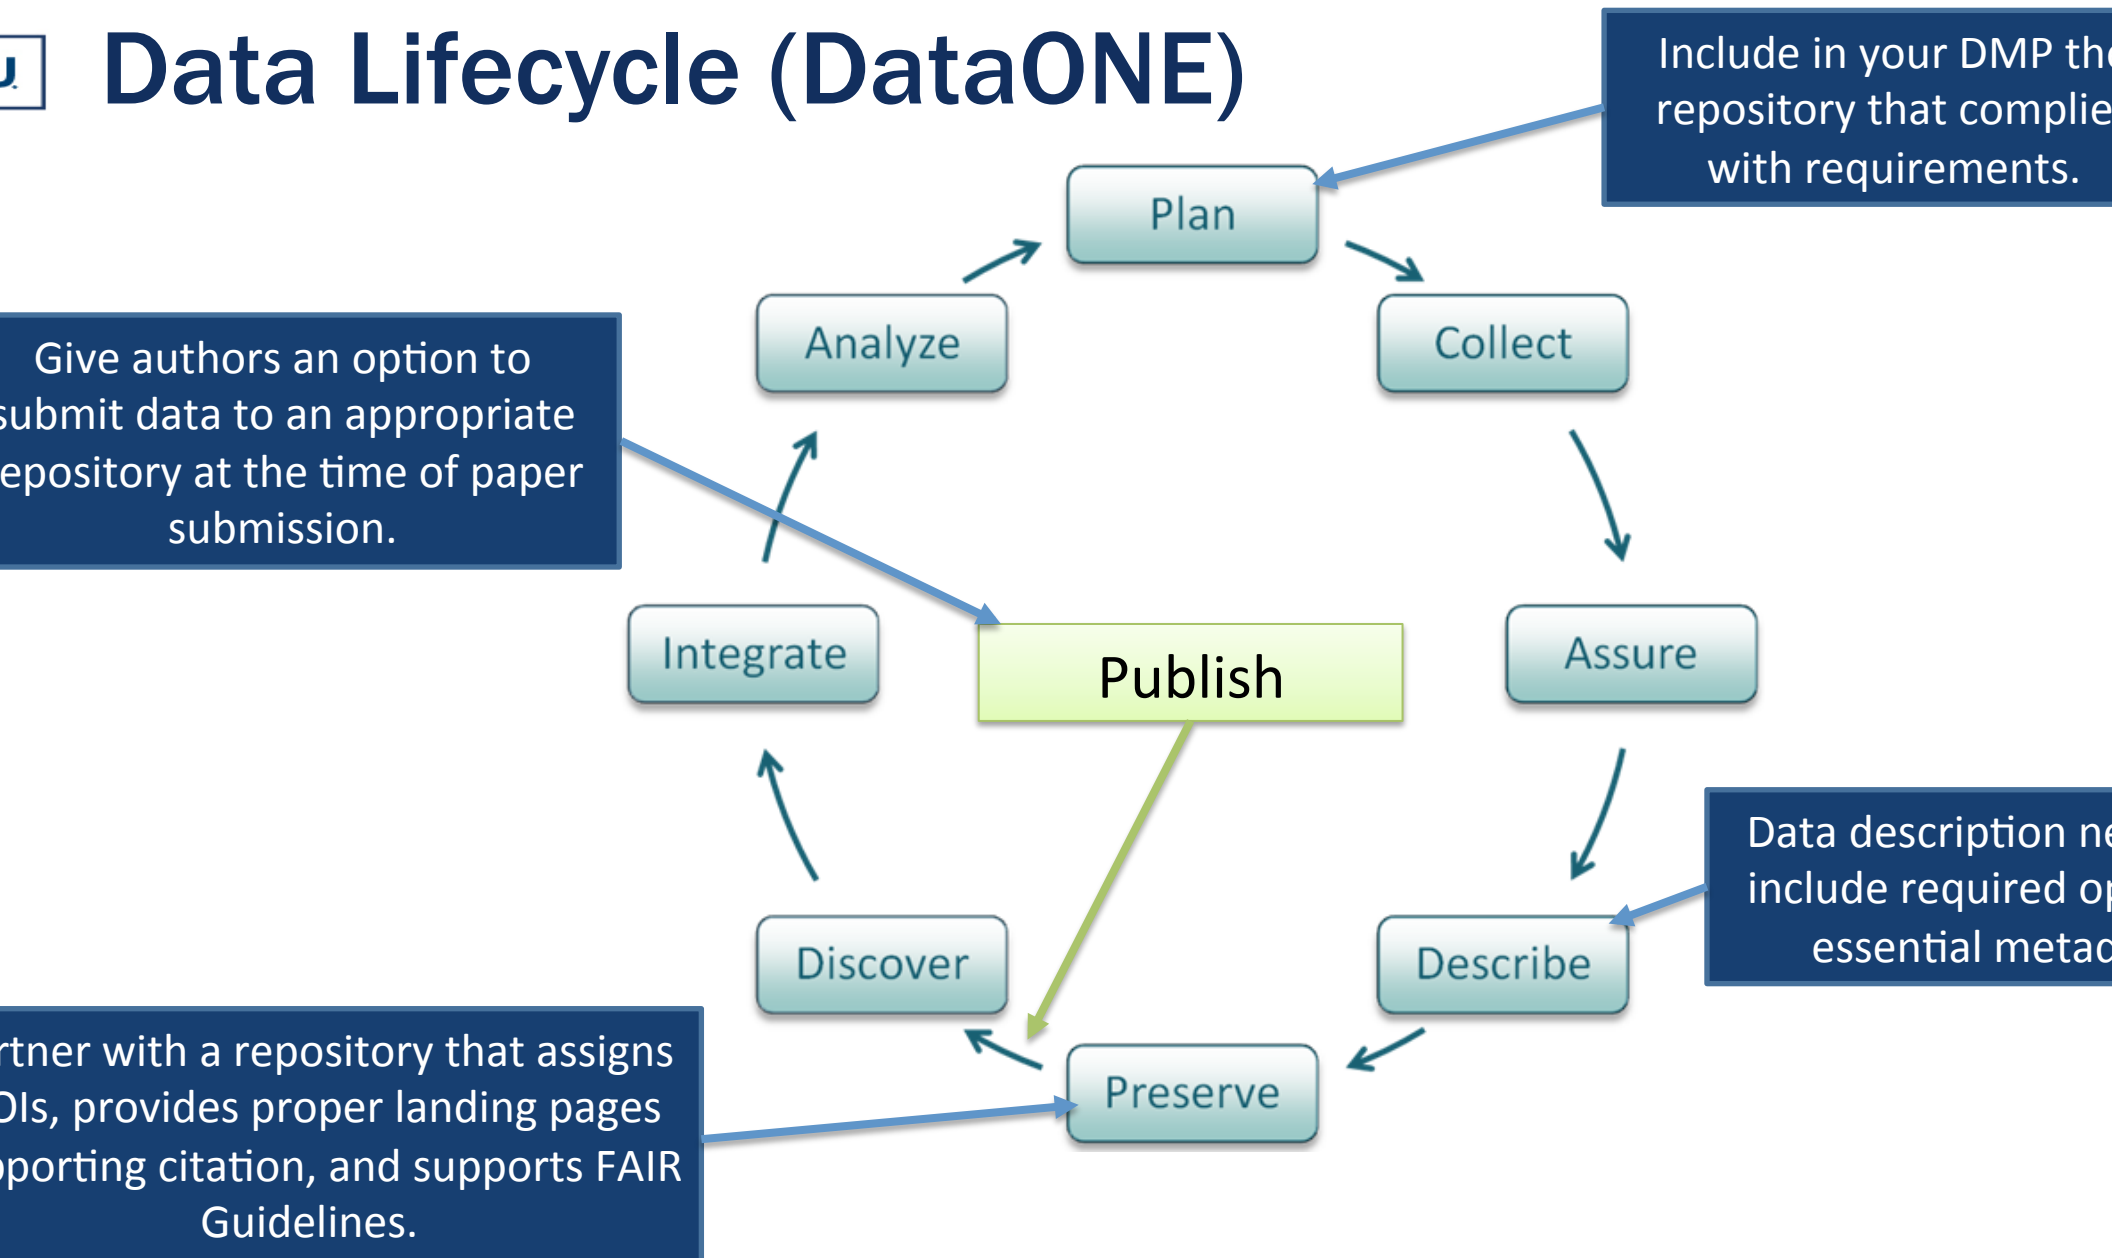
Data Lifecycle (DataONE)

Include in your DMP th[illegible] repository that complie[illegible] with requirements.

Plan

Collect

Assure

Describe

Preserve

Discover

Integrate

Analyze

Publish

Give authors an option to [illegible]ubmit data to an appropriate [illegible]epository at the time of paper submission.

Data description ne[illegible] include required o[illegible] essential metad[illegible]

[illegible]rtner with a repository that assigns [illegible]DIs, provides proper landing pages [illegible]pporting citation, and supports FAIR Guidelines.